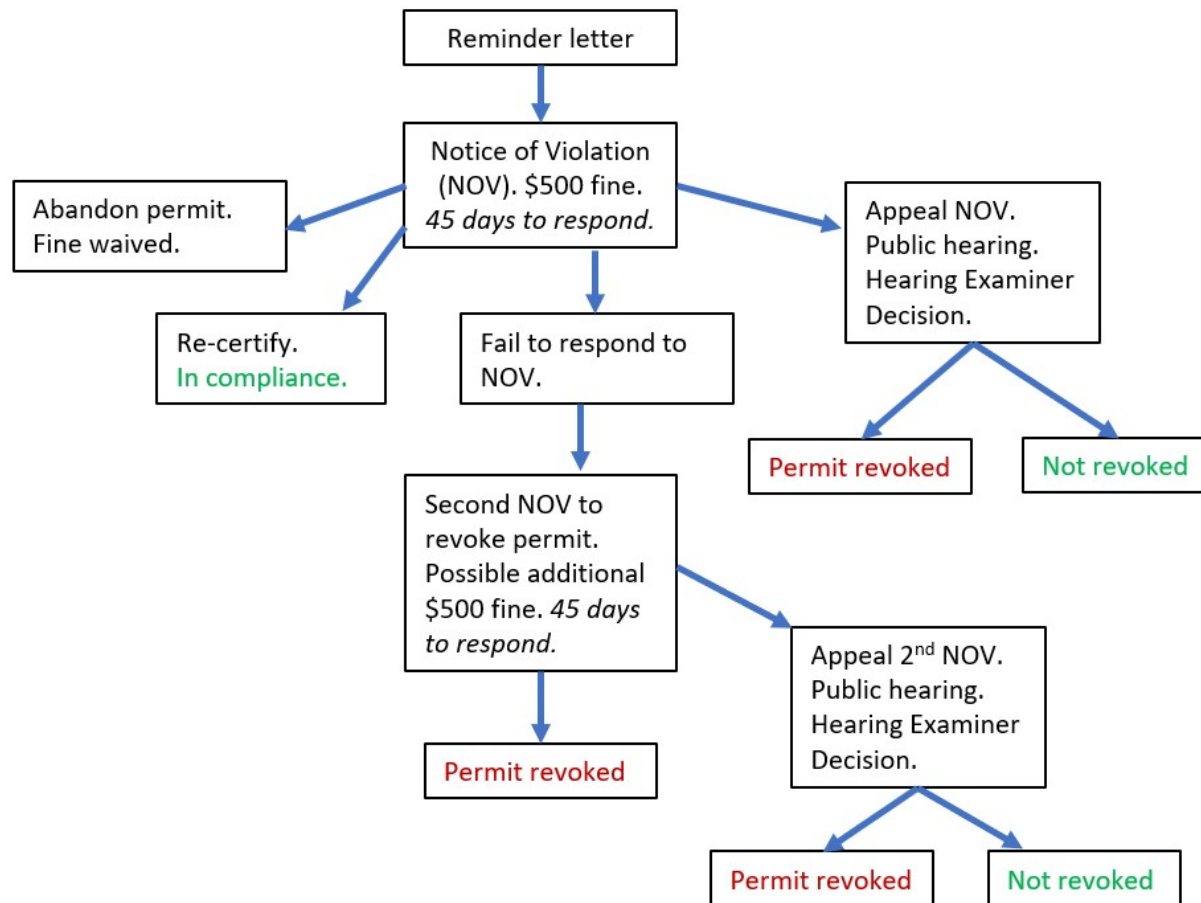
Reminder letter

Notice of Violation (NOV). \$500 fine. 45 days to respond.

Abandon permit. Fine waived.

Re-certify. In compliance.

Fail to respond to NOV.

Appeal NOV. Public hearing. Hearing Examiner Decision.

Permit revoked

Not revoked

Second NOV to revoke permit. Possible additional \$500 fine. 45 days to respond.

Appeal 2$^{nd}$ NOV. Public hearing. Hearing Examiner Decision.

Permit revoked

Permit revoked

Not revoked